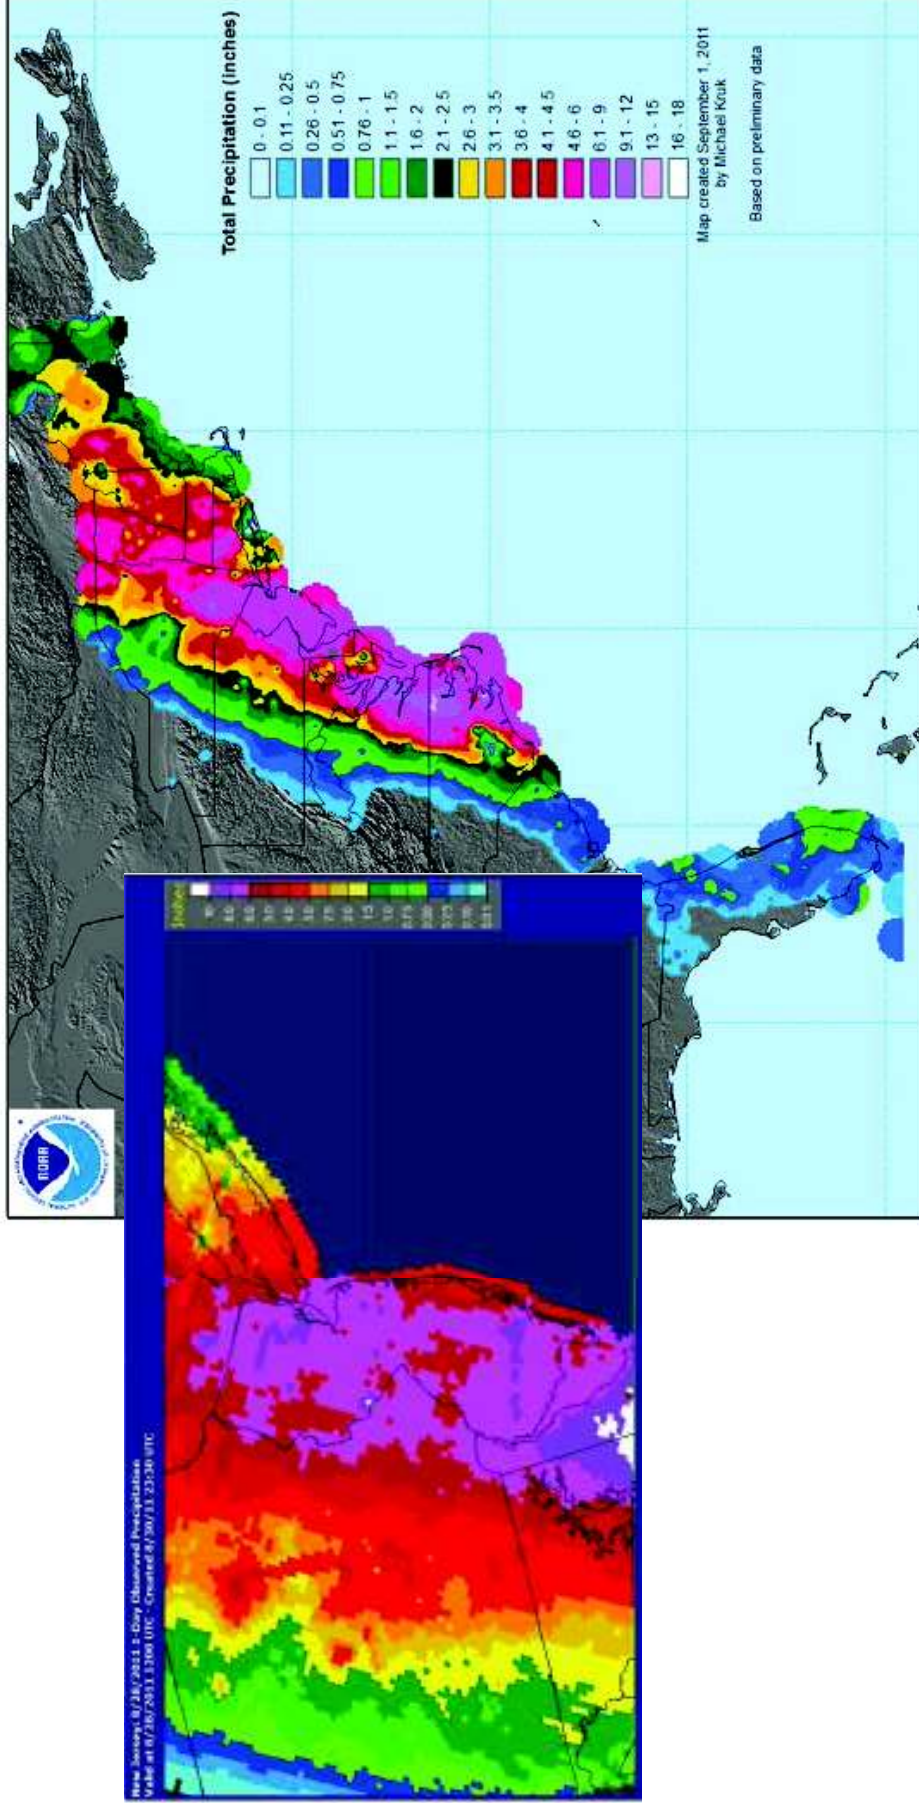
Total Precipitation (inches)
0 - 0.1
0.11 - 0.25
0.26 - 0.5
0.51 - 0.75
0.76 - 1
1.1 - 1.5
1.6 - 2
2.1 - 2.5
2.6 - 3
3.1 - 3.5
3.6 - 4
4.1 - 4.5
4.6 - 6
6.1 - 9
9.1 - 12
13 - 15
16 - 18

Map created September 1, 2011
by Michael Kruk

Based on preliminary data

NOAA

New Jersey: 8/28/2011 1-Day Observed Precipitation
Valid at 8/28/2011 1200 UTC - Created 8/30/11 23:30 UTC

Inches
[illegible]